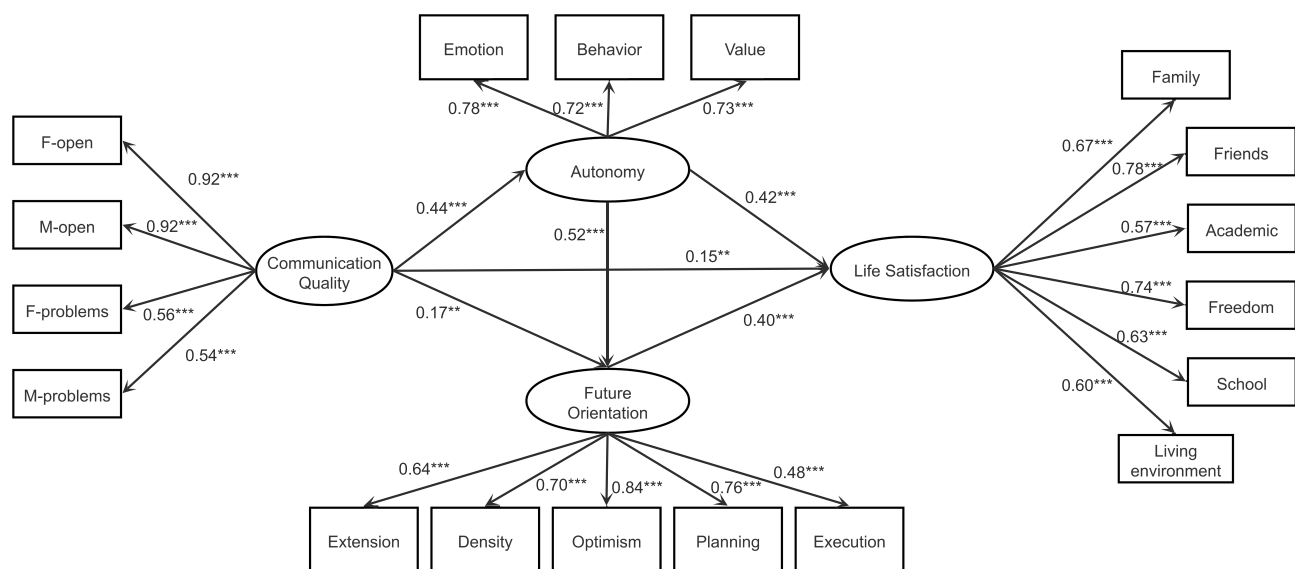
Emotion
Behavior
Value
0.78***
0.72***
0.73***
Family
F-open
0.67***
0.92***
Autonomy
Friends
0.78***
0.44***
0.42***
M-open
0.92***
0.52***
0.57***
Academic
Communication Quality
0.15**
Life Satisfaction
0.74***
F-problems
0.56***
0.17**
0.40***
Freedom
0.54***
0.63***
Future Orientation
School
M-problems
0.60***
Living environment
0.64***
0.70***
0.84***
0.76***
0.48***
Extension
Density
Optimism
Planning
Execution